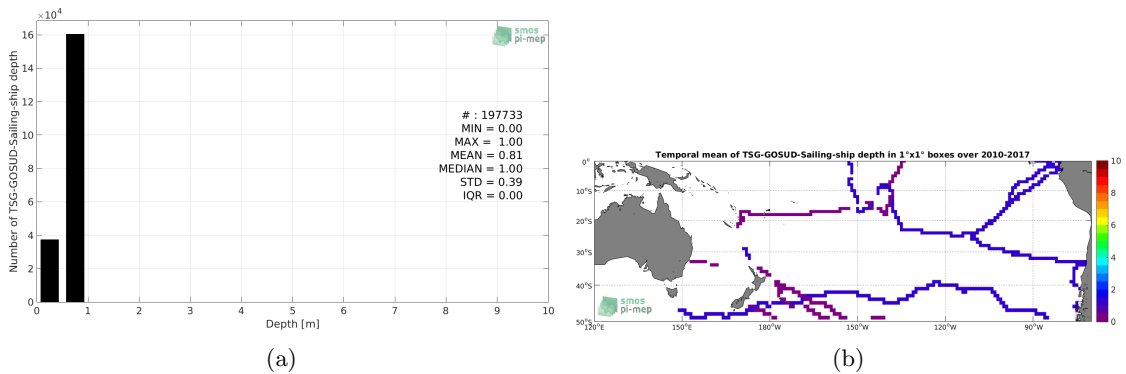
$\times10^4$
16
14
12
10
8
6
4
2
0
Number of TSG-GOSUD-Sailing-ship depth
smos pi-mep
# : 197733
MIN = 0.00
MAX = 1.00
MEAN = 0.81
MEDIAN = 1.00
STD = 0.39
IQR = 0.00
0 1 2 3 4 5 6 7 8 9 10
Depth [m]
(a)

Temporal mean of TSG-GOSUD-Sailing-ship depth in 1°x1° boxes over 2010-2017
0°
10°S
20°S
30°S
40°S
50°S
120°E 150°E 180°W 150°W 120°W 90°W
smos pi-mep
10
8
6
4
2
0
(b)